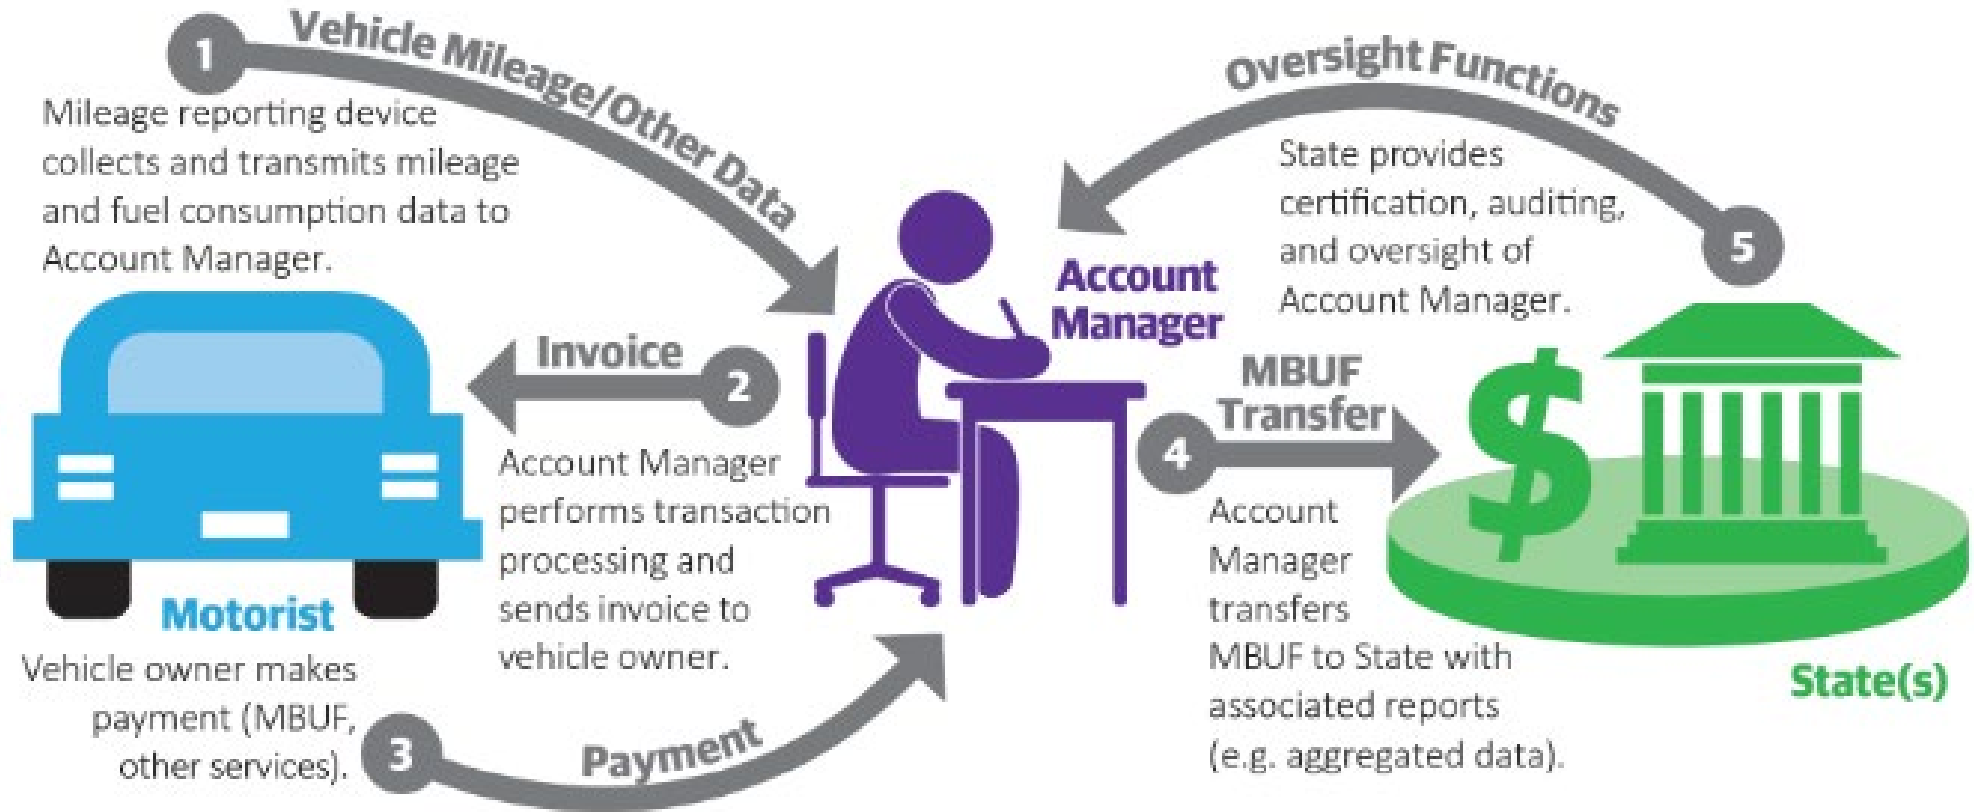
1 Vehicle Mileage/Other Data

Mileage reporting device collects and transmits mileage and fuel consumption data to Account Manager.

Oversight Functions

State provides certification, auditing, and oversight of Account Manager.

5

Account Manager

Invoice

2

Account Manager performs transaction processing and sends invoice to vehicle owner.

MBUF Transfer

4

Account Manager transfers MBUF to State with associated reports (e.g. aggregated data).

Motorist

Vehicle owner makes payment (MBUF, other services).

3

Payment

State(s)